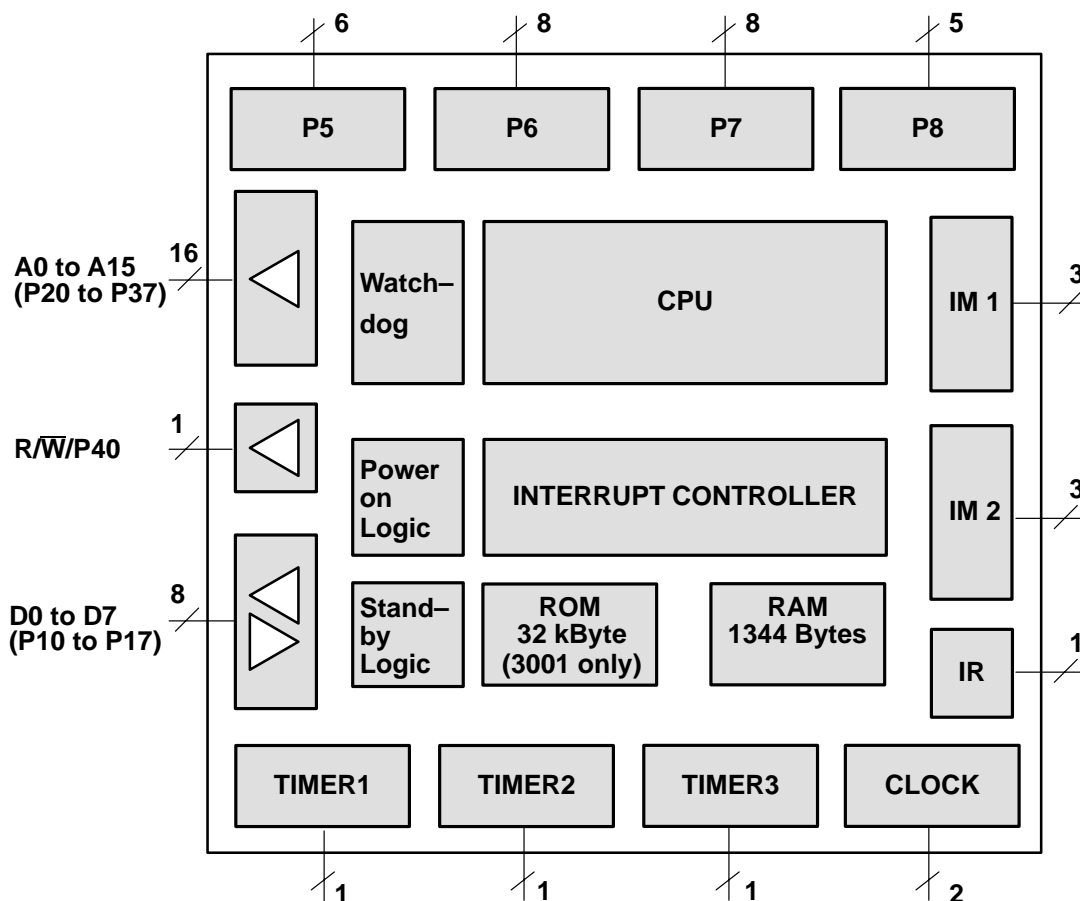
6
8
8
5

P5
P6
P7
P8

16
A0 to A15 (P20 to P37)

Watch–dog

CPU

IM 1
3

1
R/$\overline{W}$/P40

Power on Logic

INTERRUPT CONTROLLER

IM 2
3

8
D0 to D7 (P10 to P17)

Stand–by Logic

ROM 32 kByte (3001 only)

RAM 1344 Bytes

IR
1

TIMER1
TIMER2
TIMER3
CLOCK

1
1
1
2